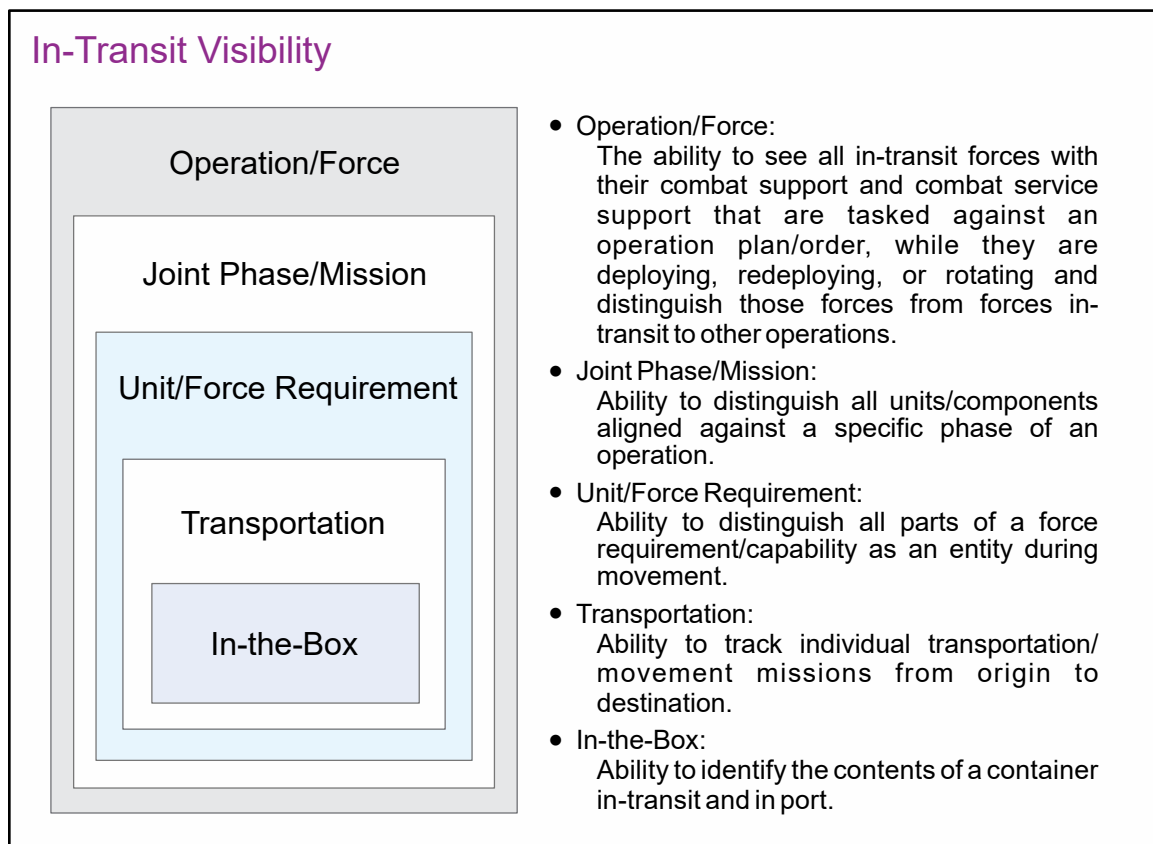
In-Transit Visibility

Operation/Force

Joint Phase/Mission

Unit/Force Requirement

Transportation

In-the-Box

• Operation/Force:
The ability to see all in-transit forces with their combat support and combat service support that are tasked against an operation plan/order, while they are deploying, redeploying, or rotating and distinguish those forces from forces in-transit to other operations.

• Joint Phase/Mission:
Ability to distinguish all units/components aligned against a specific phase of an operation.

• Unit/Force Requirement:
Ability to distinguish all parts of a force requirement/capability as an entity during movement.

• Transportation:
Ability to track individual transportation/ movement missions from origin to destination.

• In-the-Box:
Ability to identify the contents of a container in-transit and in port.